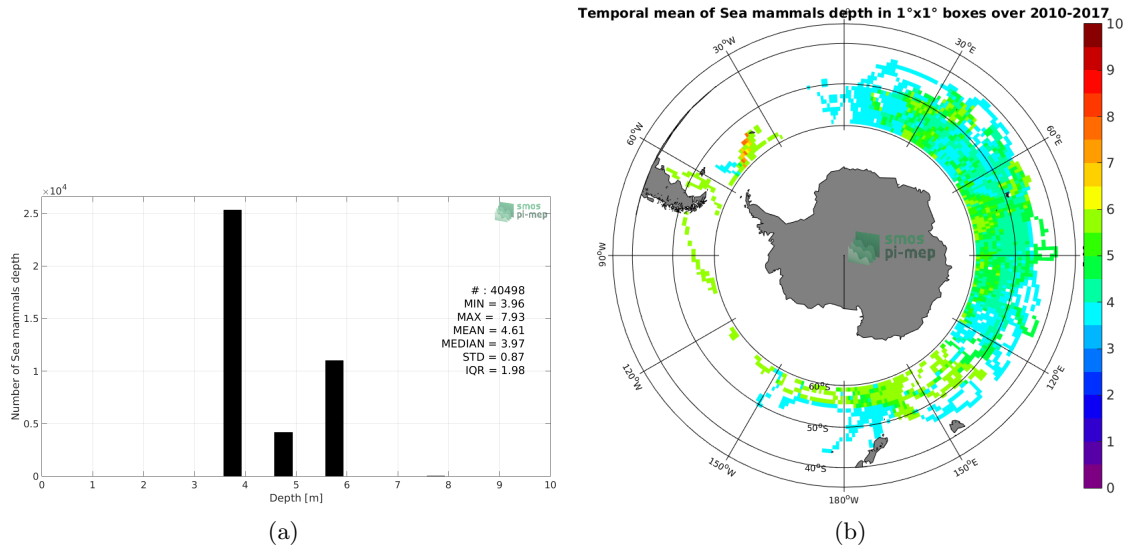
$\times 10^4$

smos pi-mep

2.5

2

1.5

1

0.5

0

Number of Sea mammals depth

# : 40498
MIN = 3.96
MAX = 7.93
MEAN = 4.61
MEDIAN = 3.97
STD = 0.87
IQR = 1.98

0 1 2 3 4 5 6 7 8 9 10

Depth [m]

(a)

Temporal mean of Sea mammals depth in 1°x1° boxes over 2010-2017

30°W

30°E

60°W

60°E

90°W

120°W

120°E

150°W

150°E

180°W

60°S

50°S

40°S

smos pi-mep

10
9
8
7
6
5
4
3
2
1
0

(b)